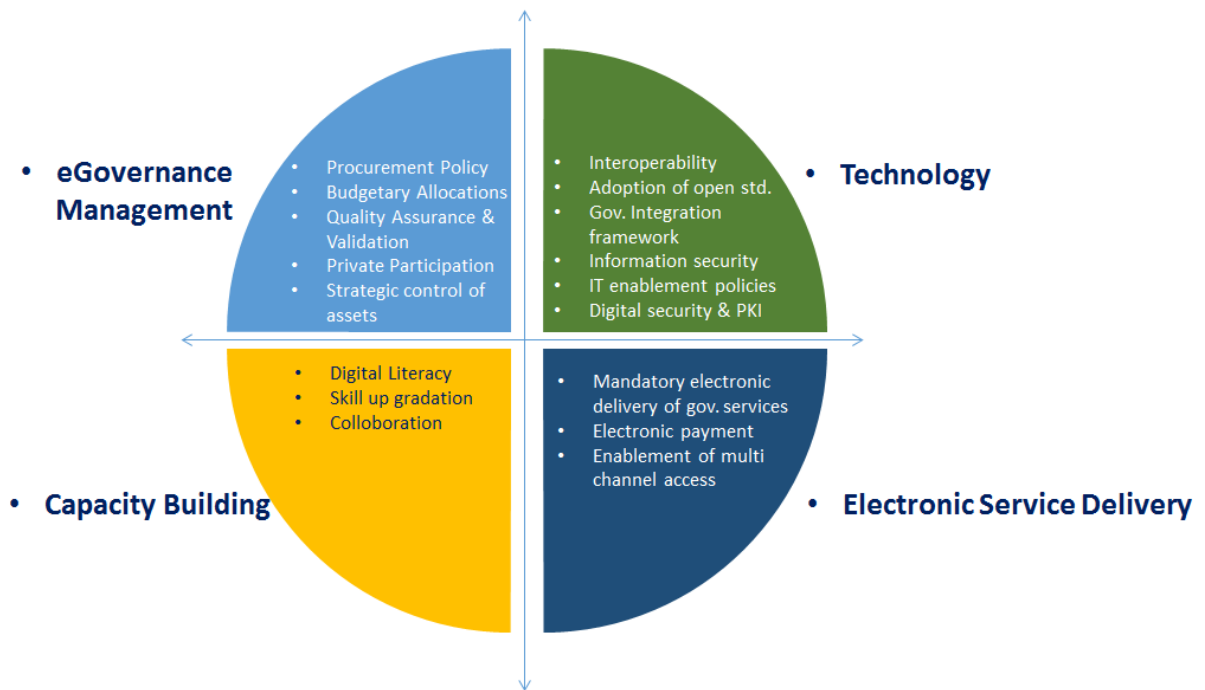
• eGovernance Management

• Procurement Policy
• Budgetary Allocations
• Quality Assurance & Validation
• Private Participation
• Strategic control of assets

• Interoperability
• Adoption of open std.
• Gov. Integration framework
• Information security
• IT enablement policies
• Digital security & PKI

• Technology

• Digital Literacy
• Skill up gradation
• Colloboration

• Mandatory electronic delivery of gov. services
• Electronic payment
• Enablement of multi channel access

• Capacity Building

• Electronic Service Delivery